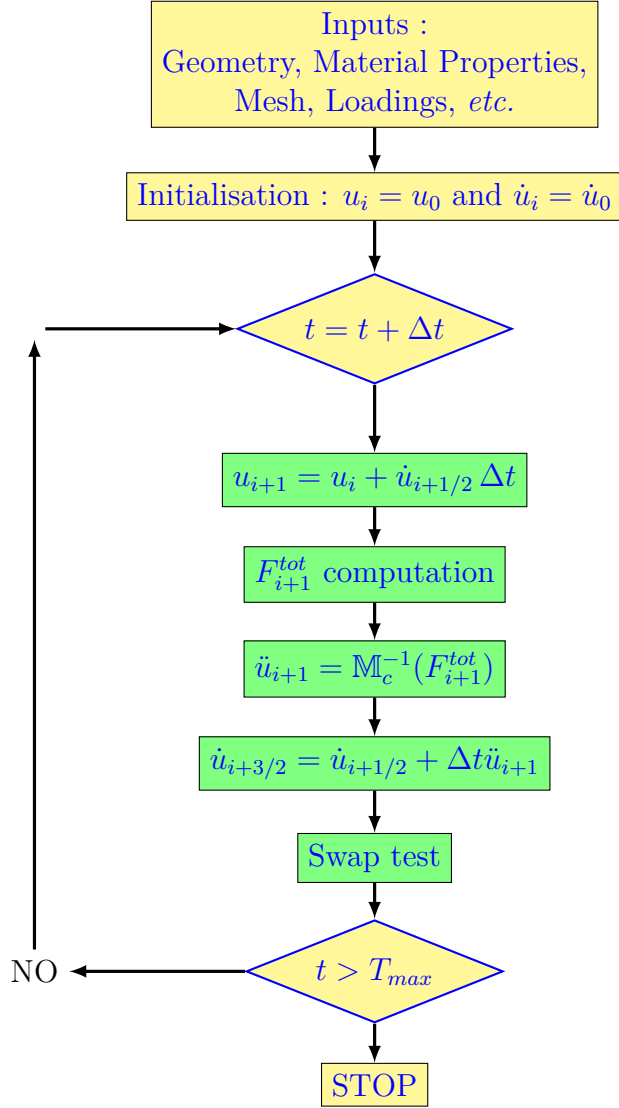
Inputs :
Geometry, Material Properties,
Mesh, Loadings, *etc.*

Initialisation : $u_i = u_0$ and $\dot{u}_i = \dot{u}_0$

$t = t + \Delta t$

$u_{i+1} = u_i + \dot{u}_{i+1/2}\,\Delta t$

$F_{i+1}^{tot}$ computation

$\ddot{u}_{i+1} = \mathbb{M}_c^{-1}(F_{i+1}^{tot})$

$\dot{u}_{i+3/2} = \dot{u}_{i+1/2} + \Delta t \ddot{u}_{i+1}$

Swap test

$t > T_{max}$

NO

STOP